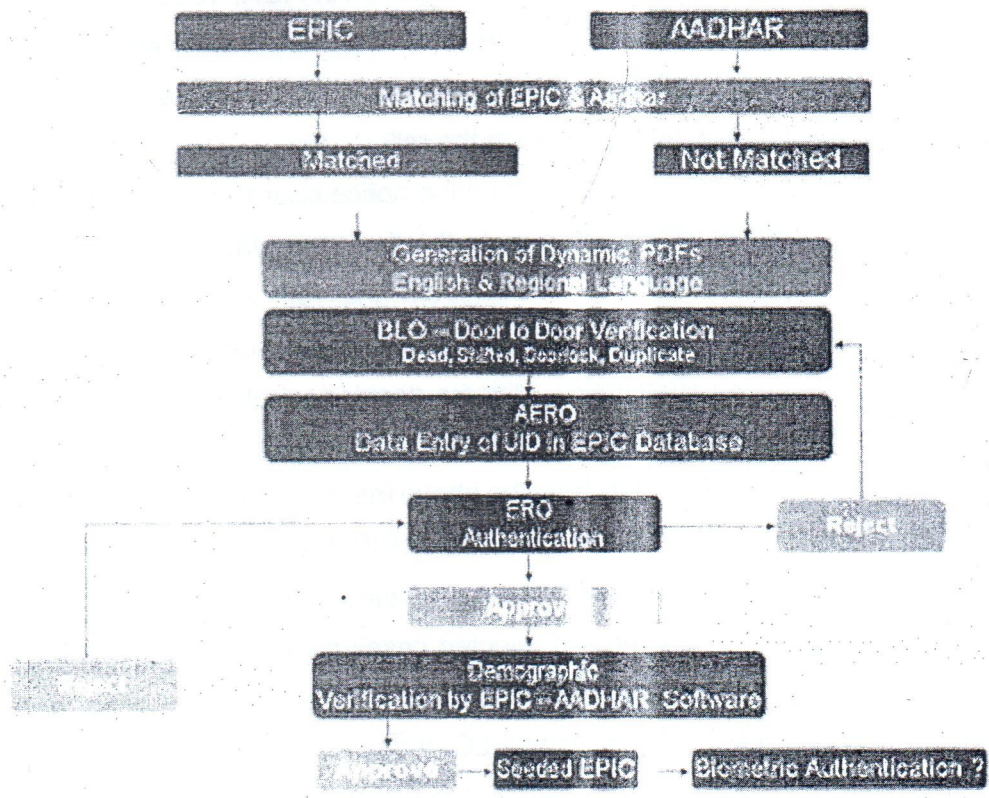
EPIC

AADHAR

Matching of EPIC & Aadhar

Matched

Not Matched

Generation of Dynamic PDFs English & Regional Language

BLO – Door to Door Verification
Dead, Shifted, Doorlock, Duplicate

AERO
Data Entry of UID in EPIC Database

ERO
Authentication

Reject

Approv

Reject

Demographic
Verification by EPIC – AADHAR Software

Approve

Seeded EPIC

Biometric Authentication ?